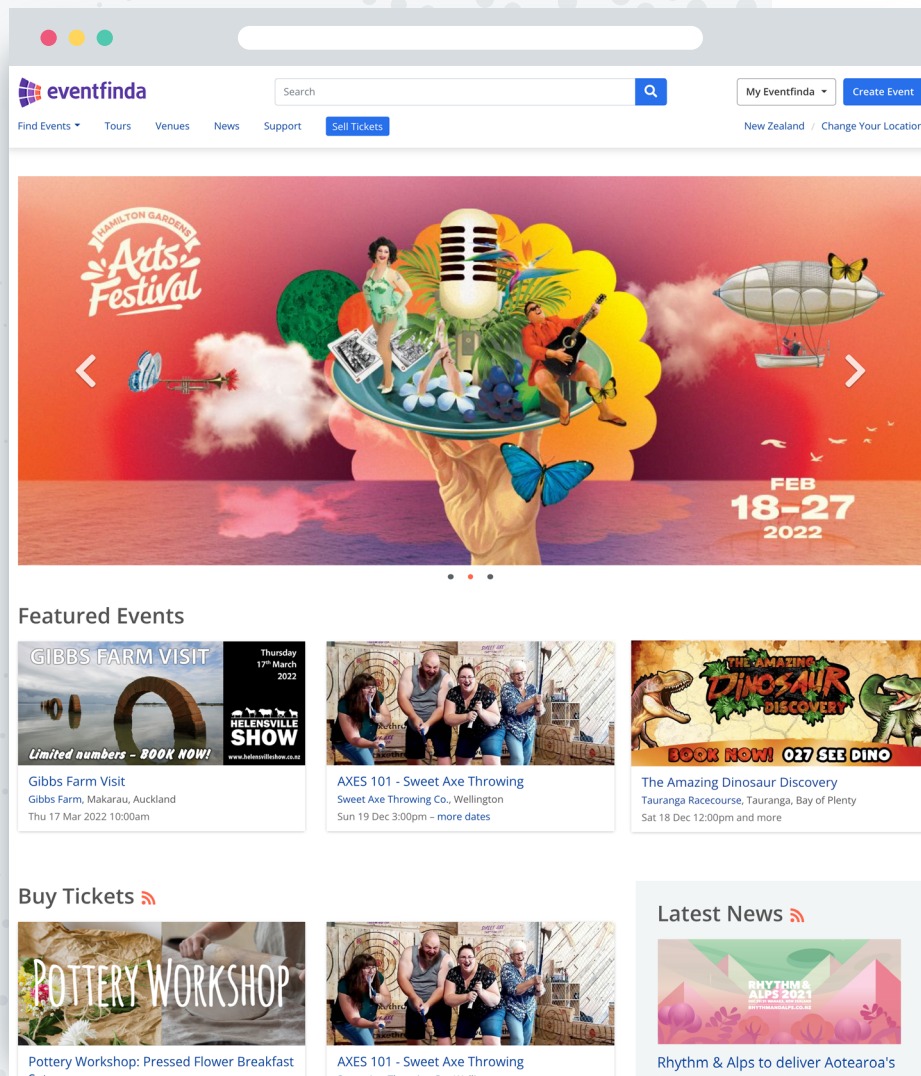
eventfinda

Search

My Eventfinda

Create Event

Find Events Tours Venues News Support Sell Tickets

New Zealand / Change Your Location

HAMILTON GARDENS Arts Festival

FEB 18–27 2022

Featured Events

GIBBS FARM VISIT Thursday 17th March 2022 HELENSVILLE SHOW Limited numbers – BOOK NOW! www.helensvilleshow.co.nz

Gibbs Farm Visit
Gibbs Farm, Makarau, Auckland
Thu 17 Mar 2022 10:00am

AXES 101 - Sweet Axe Throwing
Sweet Axe Throwing Co., Wellington
Sun 19 Dec 3:00pm – more dates

THE AMAZING DINOSAUR DISCOVERY BOOK NOW! 027 SEE DINO

The Amazing Dinosaur Discovery
Tauranga Racecourse, Tauranga, Bay of Plenty
Sat 18 Dec 12:00pm and more

Buy Tickets

POTTERY WORKSHOP

Pottery Workshop: Pressed Flower Breakfast

AXES 101 - Sweet Axe Throwing

Latest News

RHYTHM & ALPS 2021

Rhythm & Alps to deliver Aotearoa's